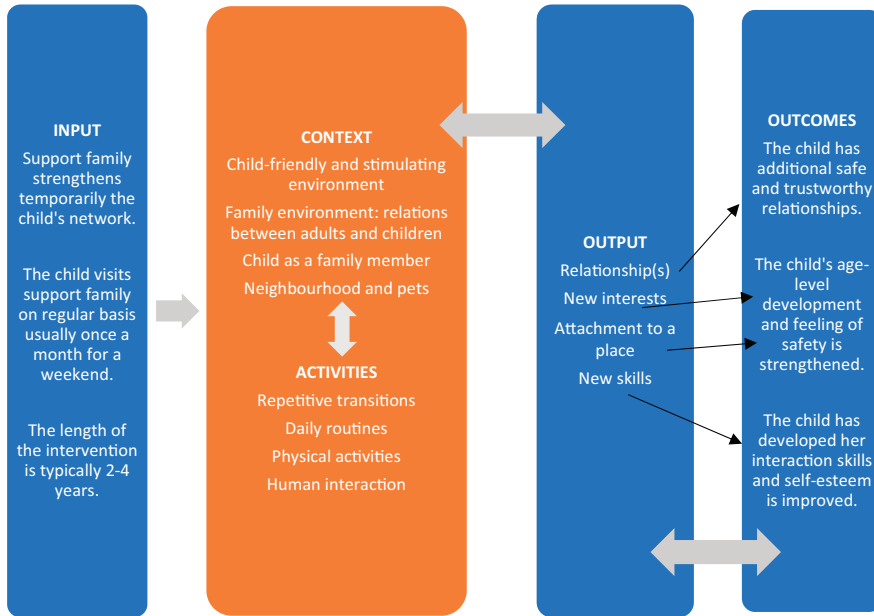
INPUT

Support family strengthens temporarily the child's network.

The child visits support family on regular basis usually once a month for a weekend.

The length of the intervention is typically 2-4 years.

CONTEXT

Child-friendly and stimulating environment

Family environment: relations between adults and children

Child as a family member

Neighbourhood and pets

ACTIVITIES

Repetitive transitions

Daily routines

Physical activities

Human interaction

OUTPUT

Relationship(s)

New interests

Attachment to a place

New skills

OUTCOMES

The child has additional safe and trustworthy relationships.

The child's age-level development and feeling of safety is strengthened.

The child has developed her interaction skills and self-esteem is improved.